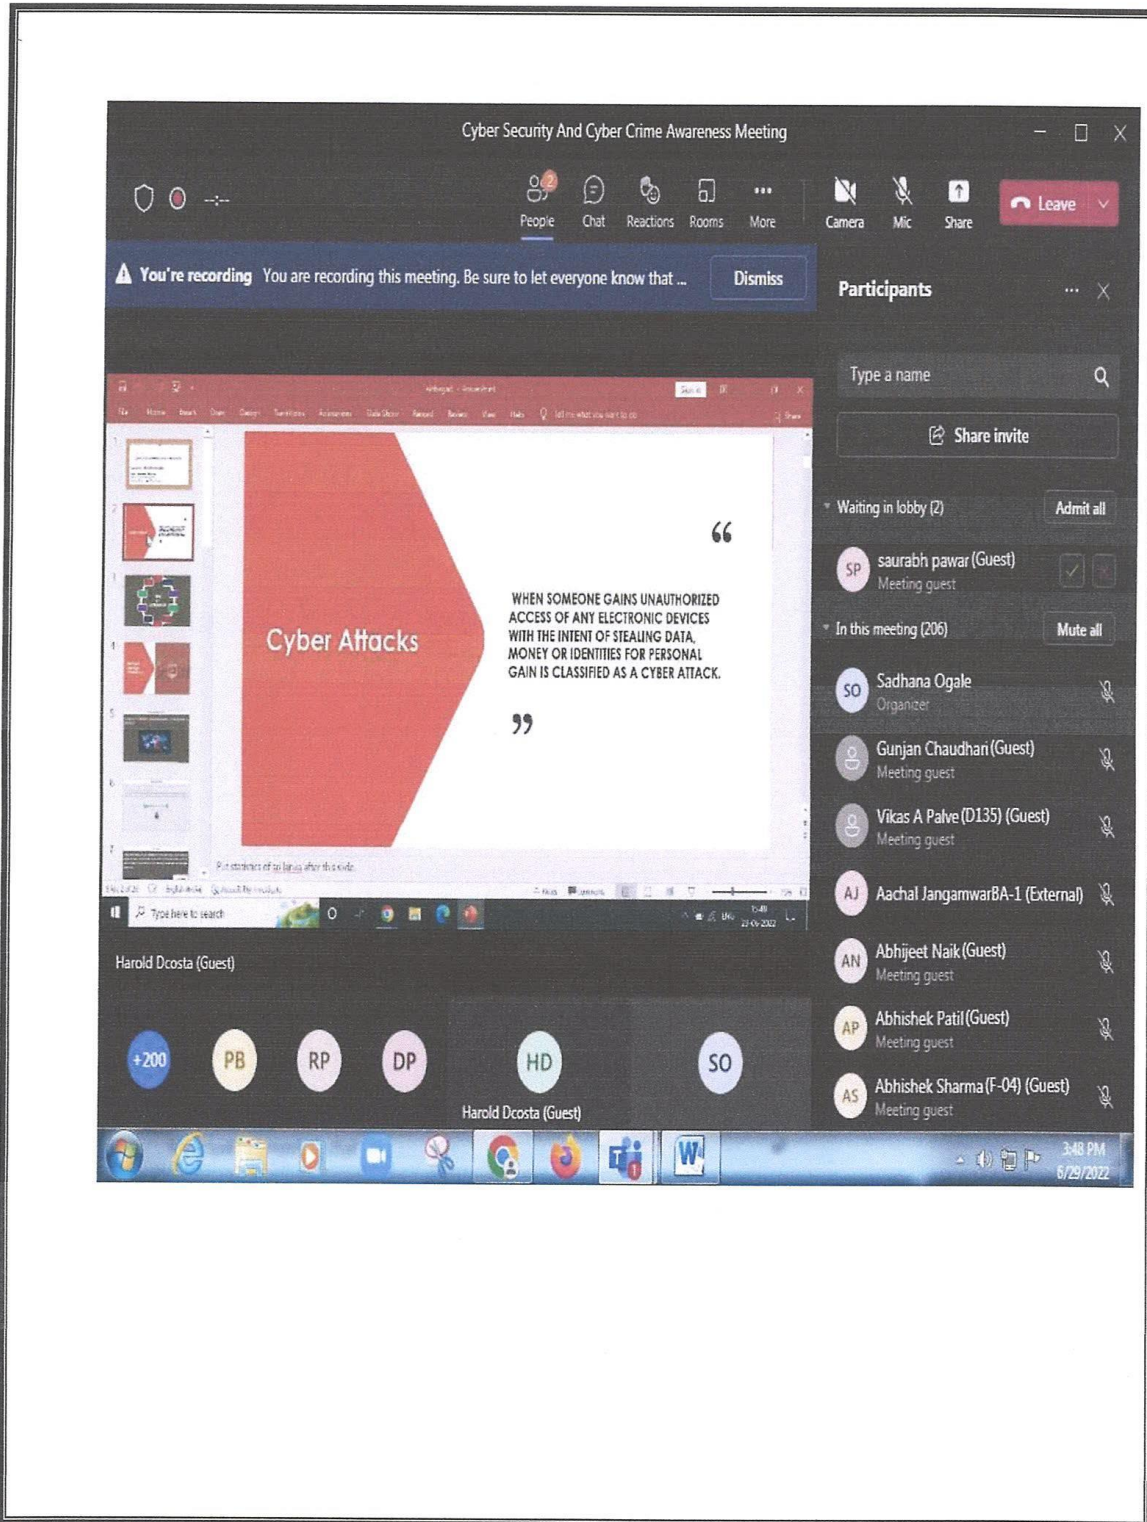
Cyber Security And Cyber Crime Awareness Meeting

People Chat Reactions Rooms More Camera Mic Share Leave

You're recording You are recording this meeting. Be sure to let everyone know that ... Dismiss

Participants

Type a name

Share invite

Waiting in lobby (2) Admit all

saurabh pawar (Guest)
Meeting guest

In this meeting (206) Mute all

Sadhana Ogale
Organizer

Gunjan Chaudhari (Guest)
Meeting guest

Vikas A Palve (D135) (Guest)
Meeting guest

Aachal JangamwarBA-1 (External)

Abhijeet Naik (Guest)
Meeting guest

Abhishek Patil (Guest)
Meeting guest

Abhishek Sharma (F-04) (Guest)
Meeting guest

Cyber Attacks

"WHEN SOMEONE GAINS UNAUTHORIZED ACCESS OF ANY ELECTRONIC DEVICES WITH THE INTENT OF STEALING DATA, MONEY OR IDENTITIES FOR PERSONAL GAIN IS CLASSIFIED AS A CYBER ATTACK."

Type here to search

Harold Dcosta (Guest)

+200 PB RP DP HD SO

Harold Dcosta (Guest)

3:48 PM
6/29/2022